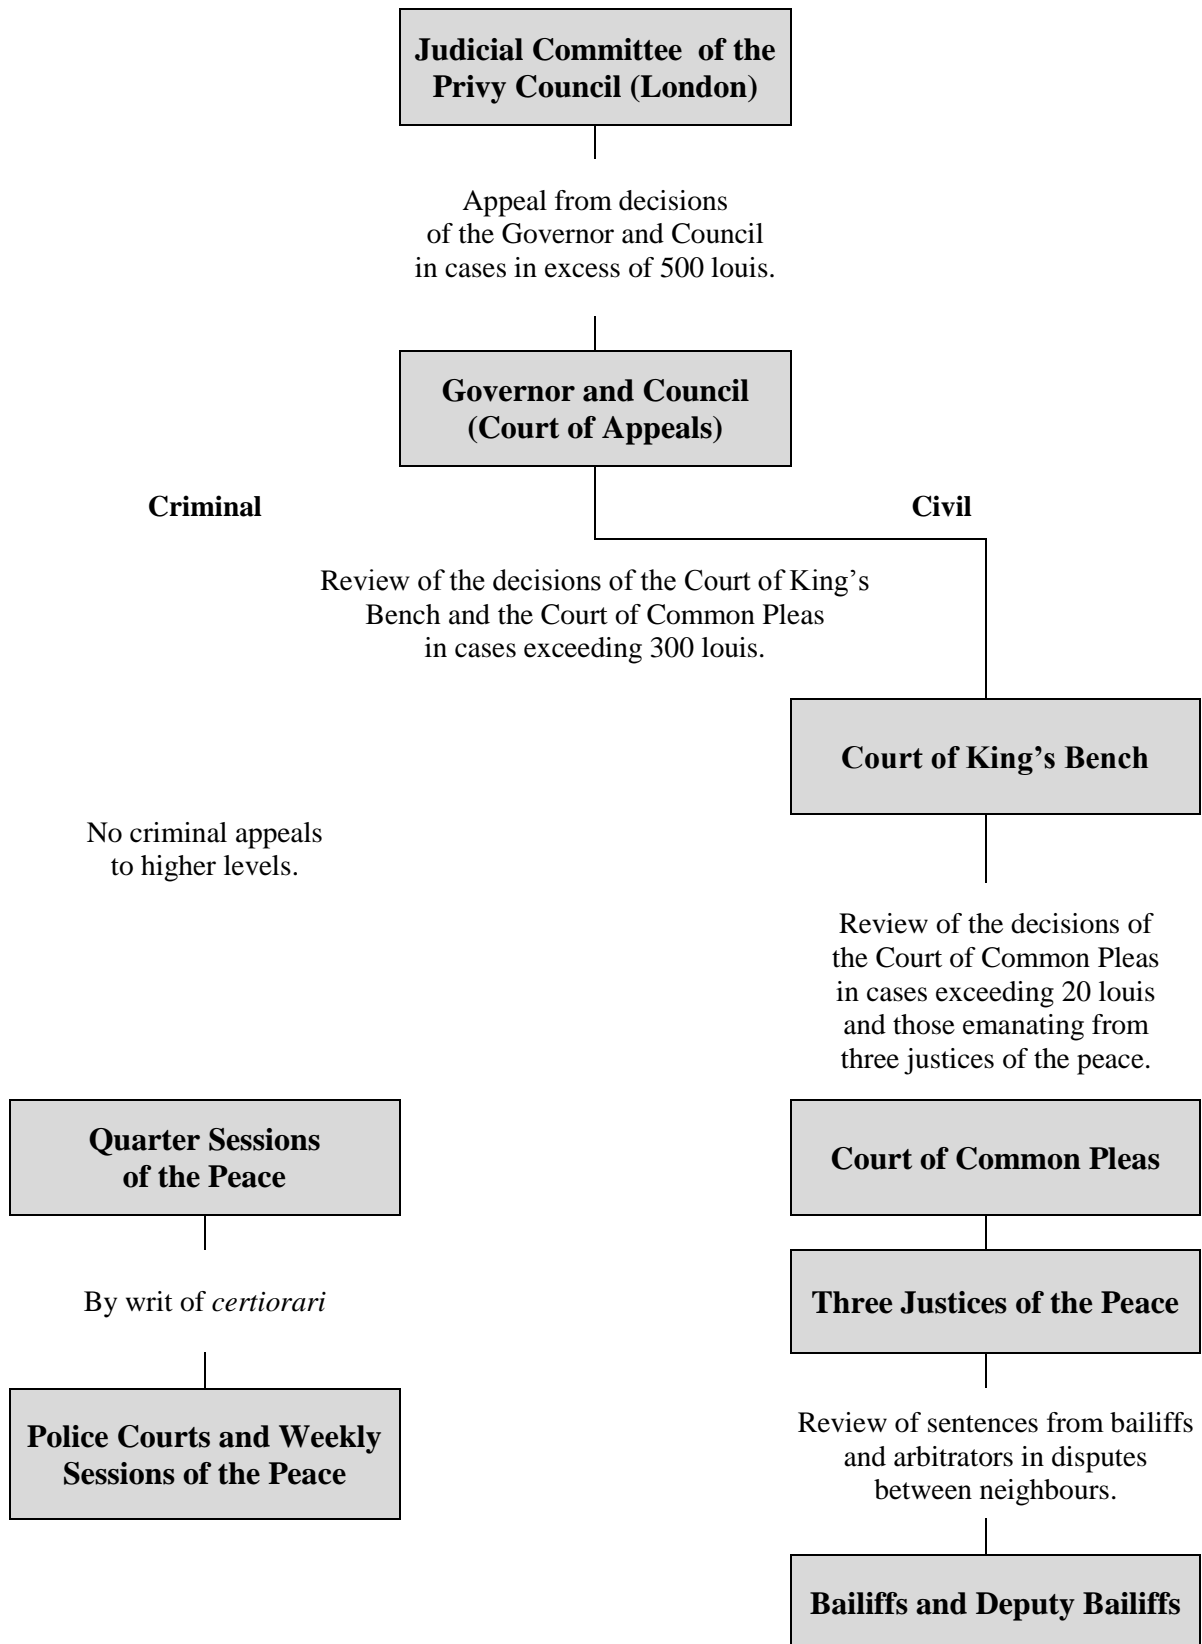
Judicial Committee of the Privy Council (London)

Appeal from decisions of the Governor and Council in cases in excess of 500 louis.

Governor and Council (Court of Appeals)

Criminal

Civil

Review of the decisions of the Court of King's Bench and the Court of Common Pleas in cases exceeding 300 louis.

Court of King's Bench

No criminal appeals to higher levels.

Review of the decisions of the Court of Common Pleas in cases exceeding 20 louis and those emanating from three justices of the peace.

Quarter Sessions of the Peace

Court of Common Pleas

By writ of *certiorari*

Three Justices of the Peace

Police Courts and Weekly Sessions of the Peace

Review of sentences from bailiffs and arbitrators in disputes between neighbours.

Bailiffs and Deputy Bailiffs